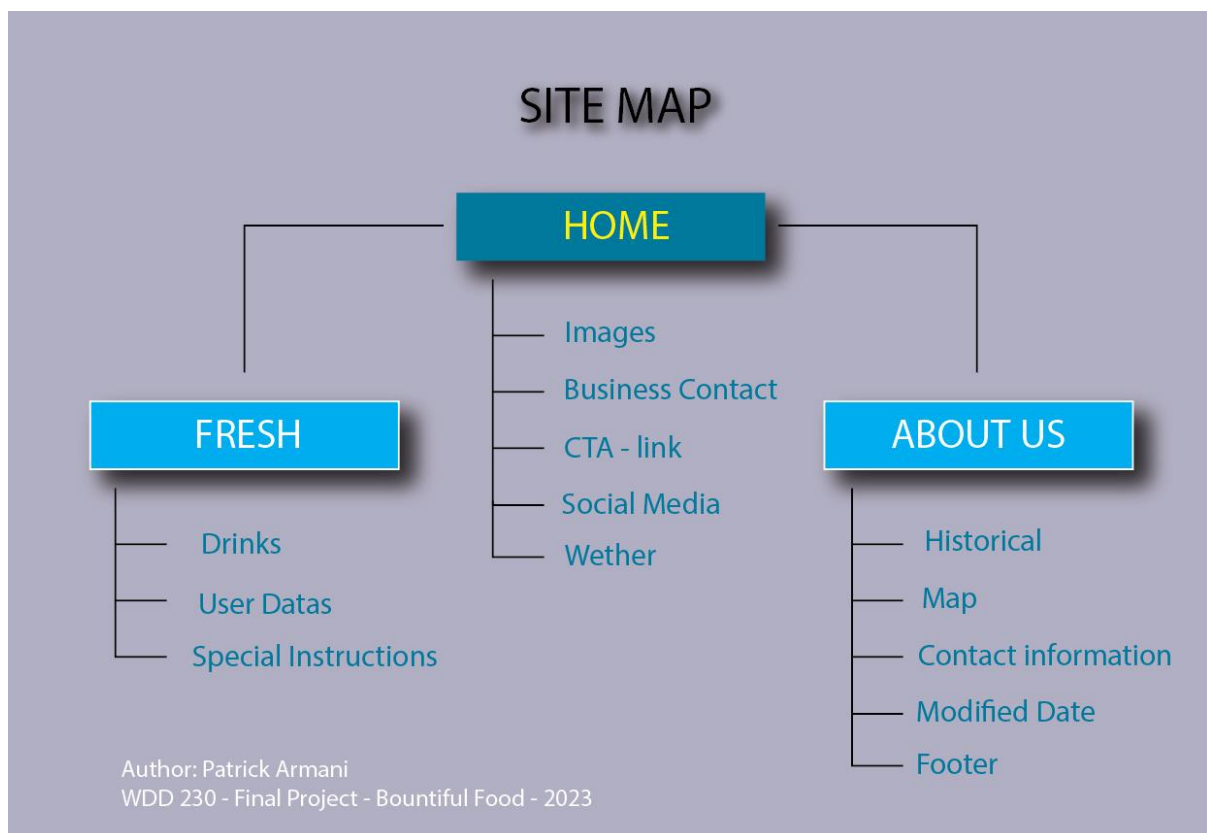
SITE MAP

HOME

Images
Business Contact
CTA - link
Social Media
Wether

FRESH

Drinks
User Datas
Special Instructions

ABOUT US

Historical
Map
Contact information
Modified Date
Footer

Author: Patrick Armani
WDD 230 - Final Project - Bountiful Food - 2023